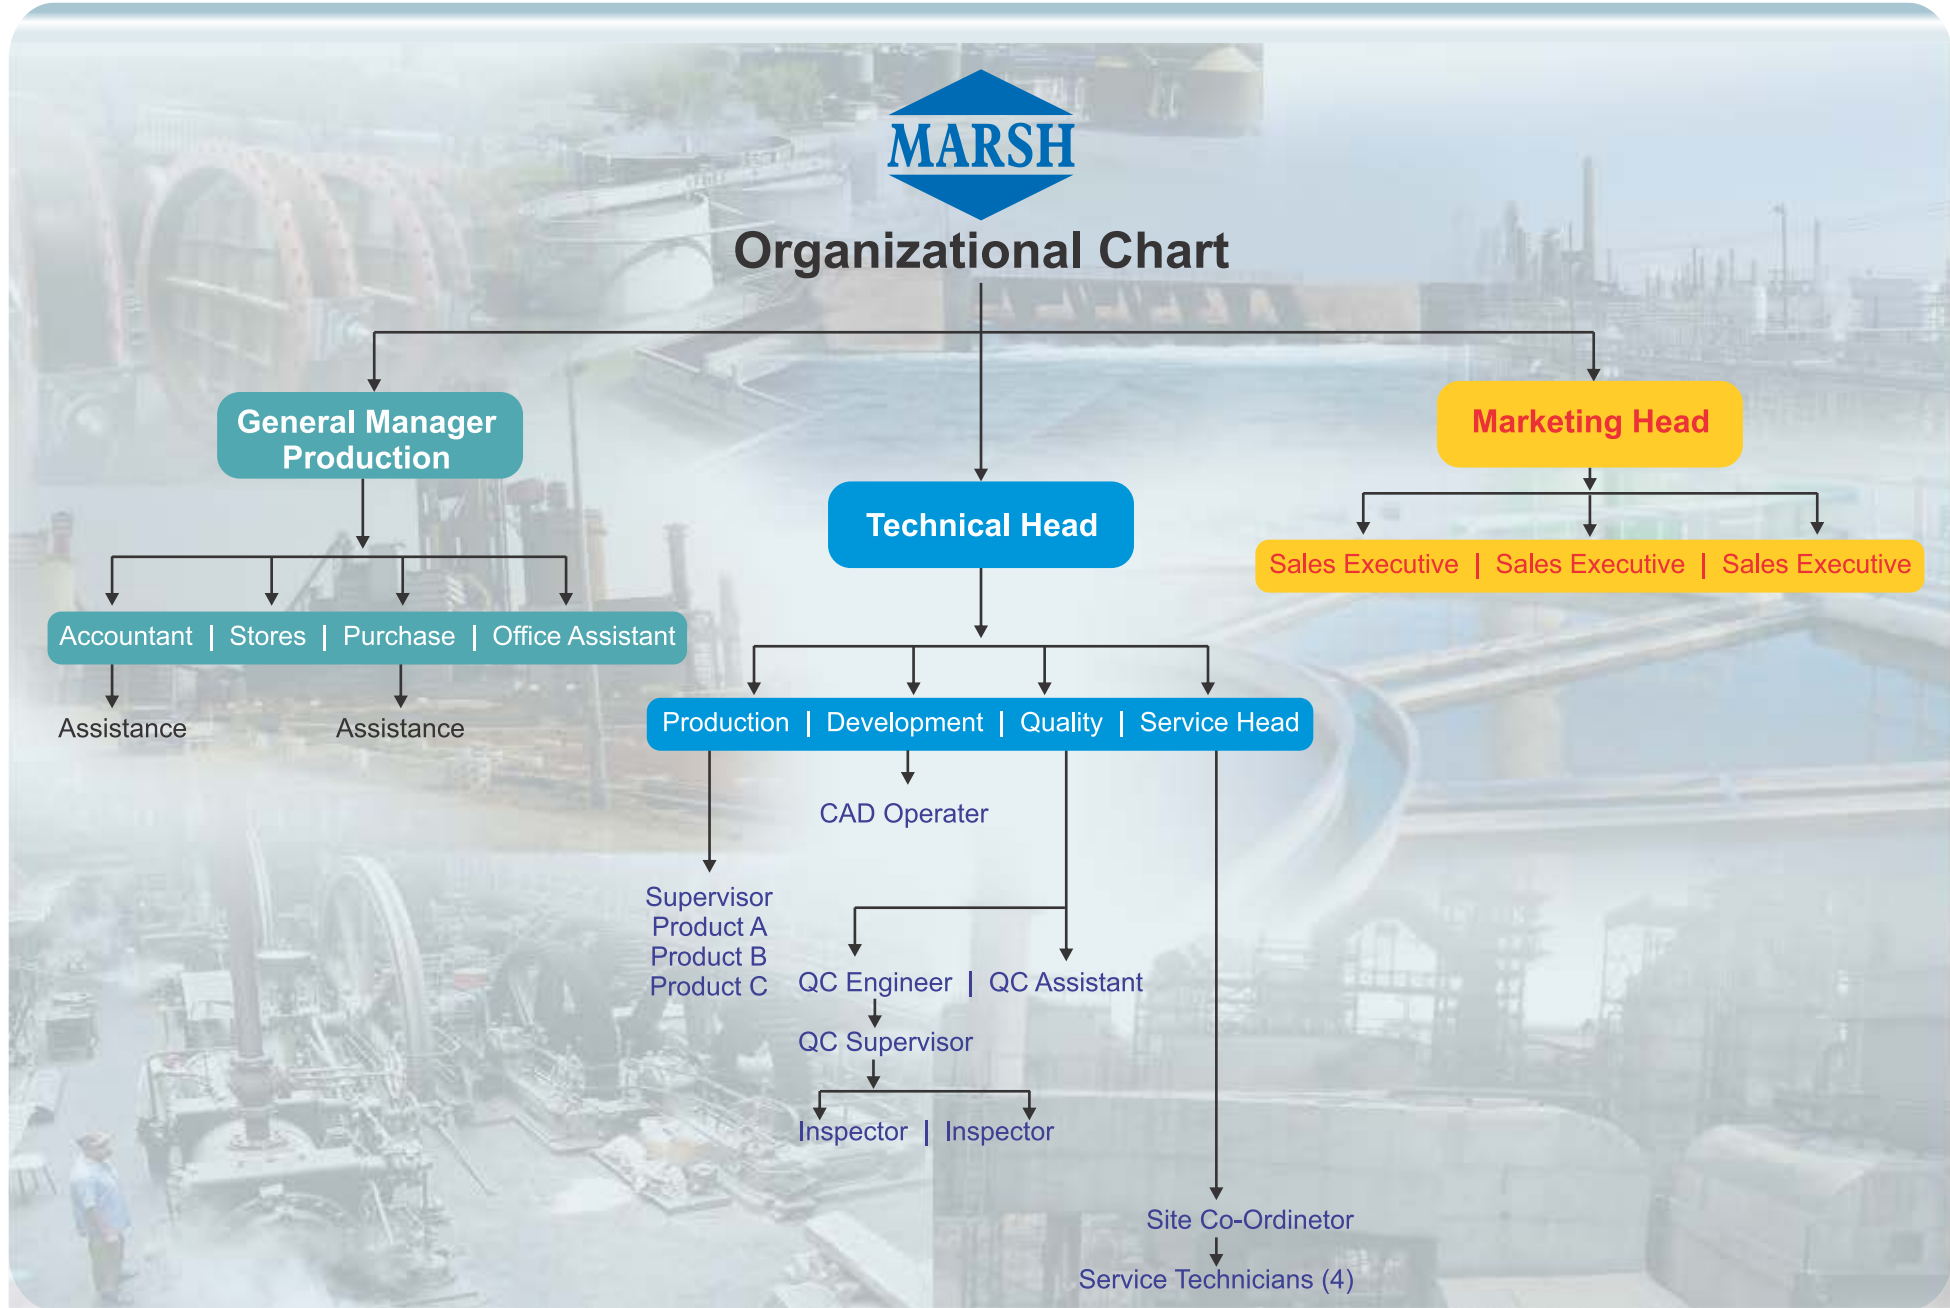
MARSH

Organizational Chart

General Manager Production

Technical Head

Marketing Head

Sales Executive | Sales Executive | Sales Executive

Accountant | Stores | Purchase | Office Assistant

Assistance

Assistance

Production | Development | Quality | Service Head

CAD Operater

Supervisor
Product A
Product B
Product C

QC Engineer | QC Assistant

QC Supervisor

Inspector | Inspector

Site Co-Ordinetor

Service Technicians (4)